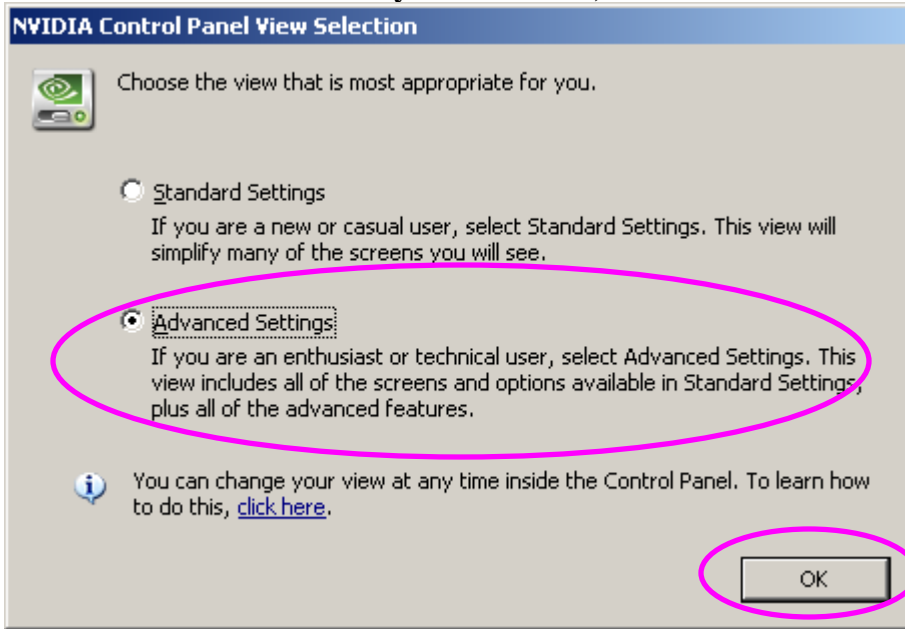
NVIDIA Control Panel View Selection

Choose the view that is most appropriate for you.

Standard Settings

If you are a new or casual user, select Standard Settings. This view will simplify many of the screens you will see.

Advanced Settings

If you are an enthusiast or technical user, select Advanced Settings. This view includes all of the screens and options available in Standard Settings, plus all of the advanced features.

You can change your view at any time inside the Control Panel. To learn how to do this, click here.

OK